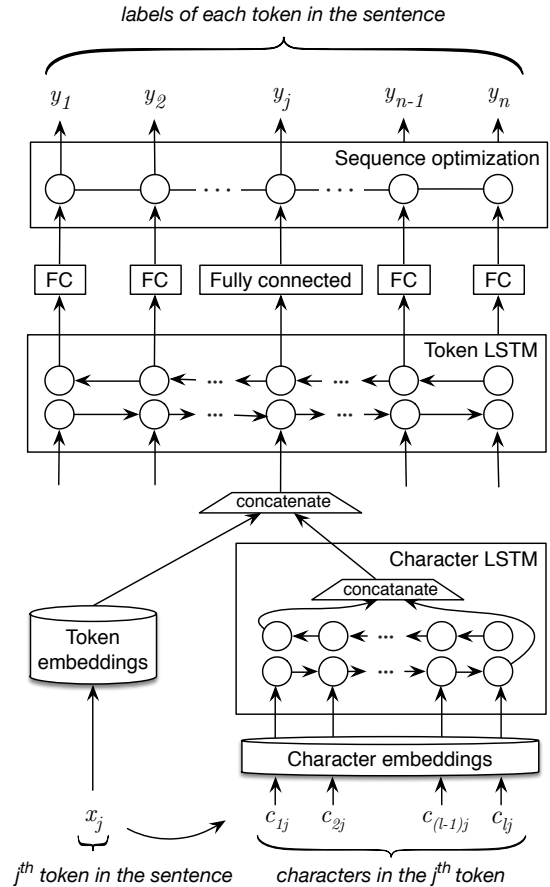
labels of each token in the sentence

$y_1$ $y_2$ $y_j$ $y_{n-1}$ $y_n$

Sequence optimization

FC FC Fully connected FC FC

Token LSTM

concatenate

Character LSTM

concatanate

Token embeddings

Character embeddings

$x_j$

$c_{1j}$ $c_{2j}$ $c_{(l-1)j}$ $c_{lj}$

$j^{th}$ token in the sentence

characters in the $j^{th}$ token